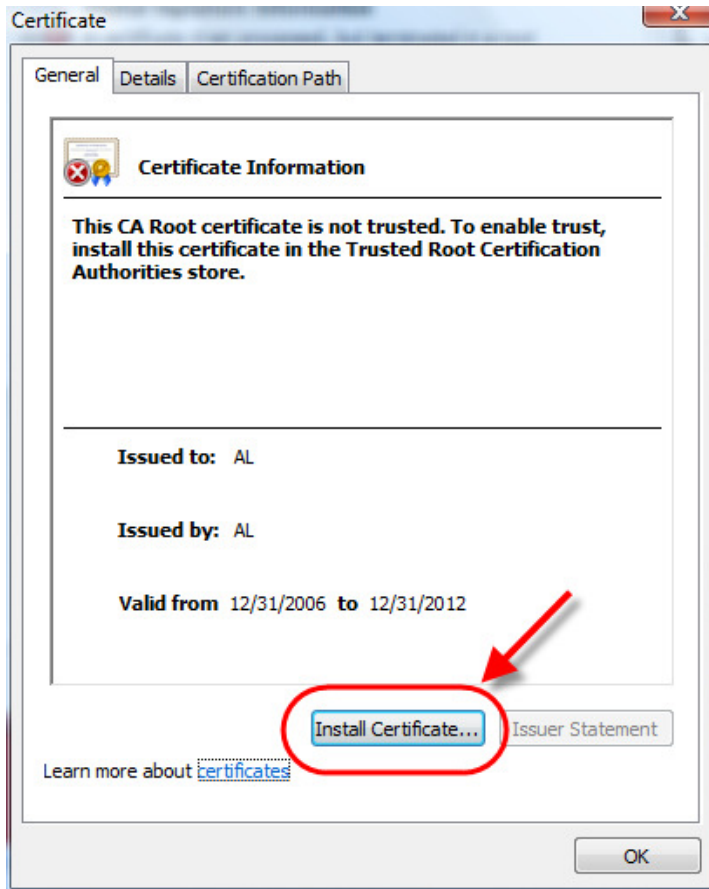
Certificate

General | Details | Certification Path

Certificate Information

This CA Root certificate is not trusted. To enable trust, install this certificate in the Trusted Root Certification Authorities store.

Issued to: AL

Issued by: AL

Valid from 12/31/2006 to 12/31/2012

Install Certificate... | Issuer Statement

Learn more about certificates

OK